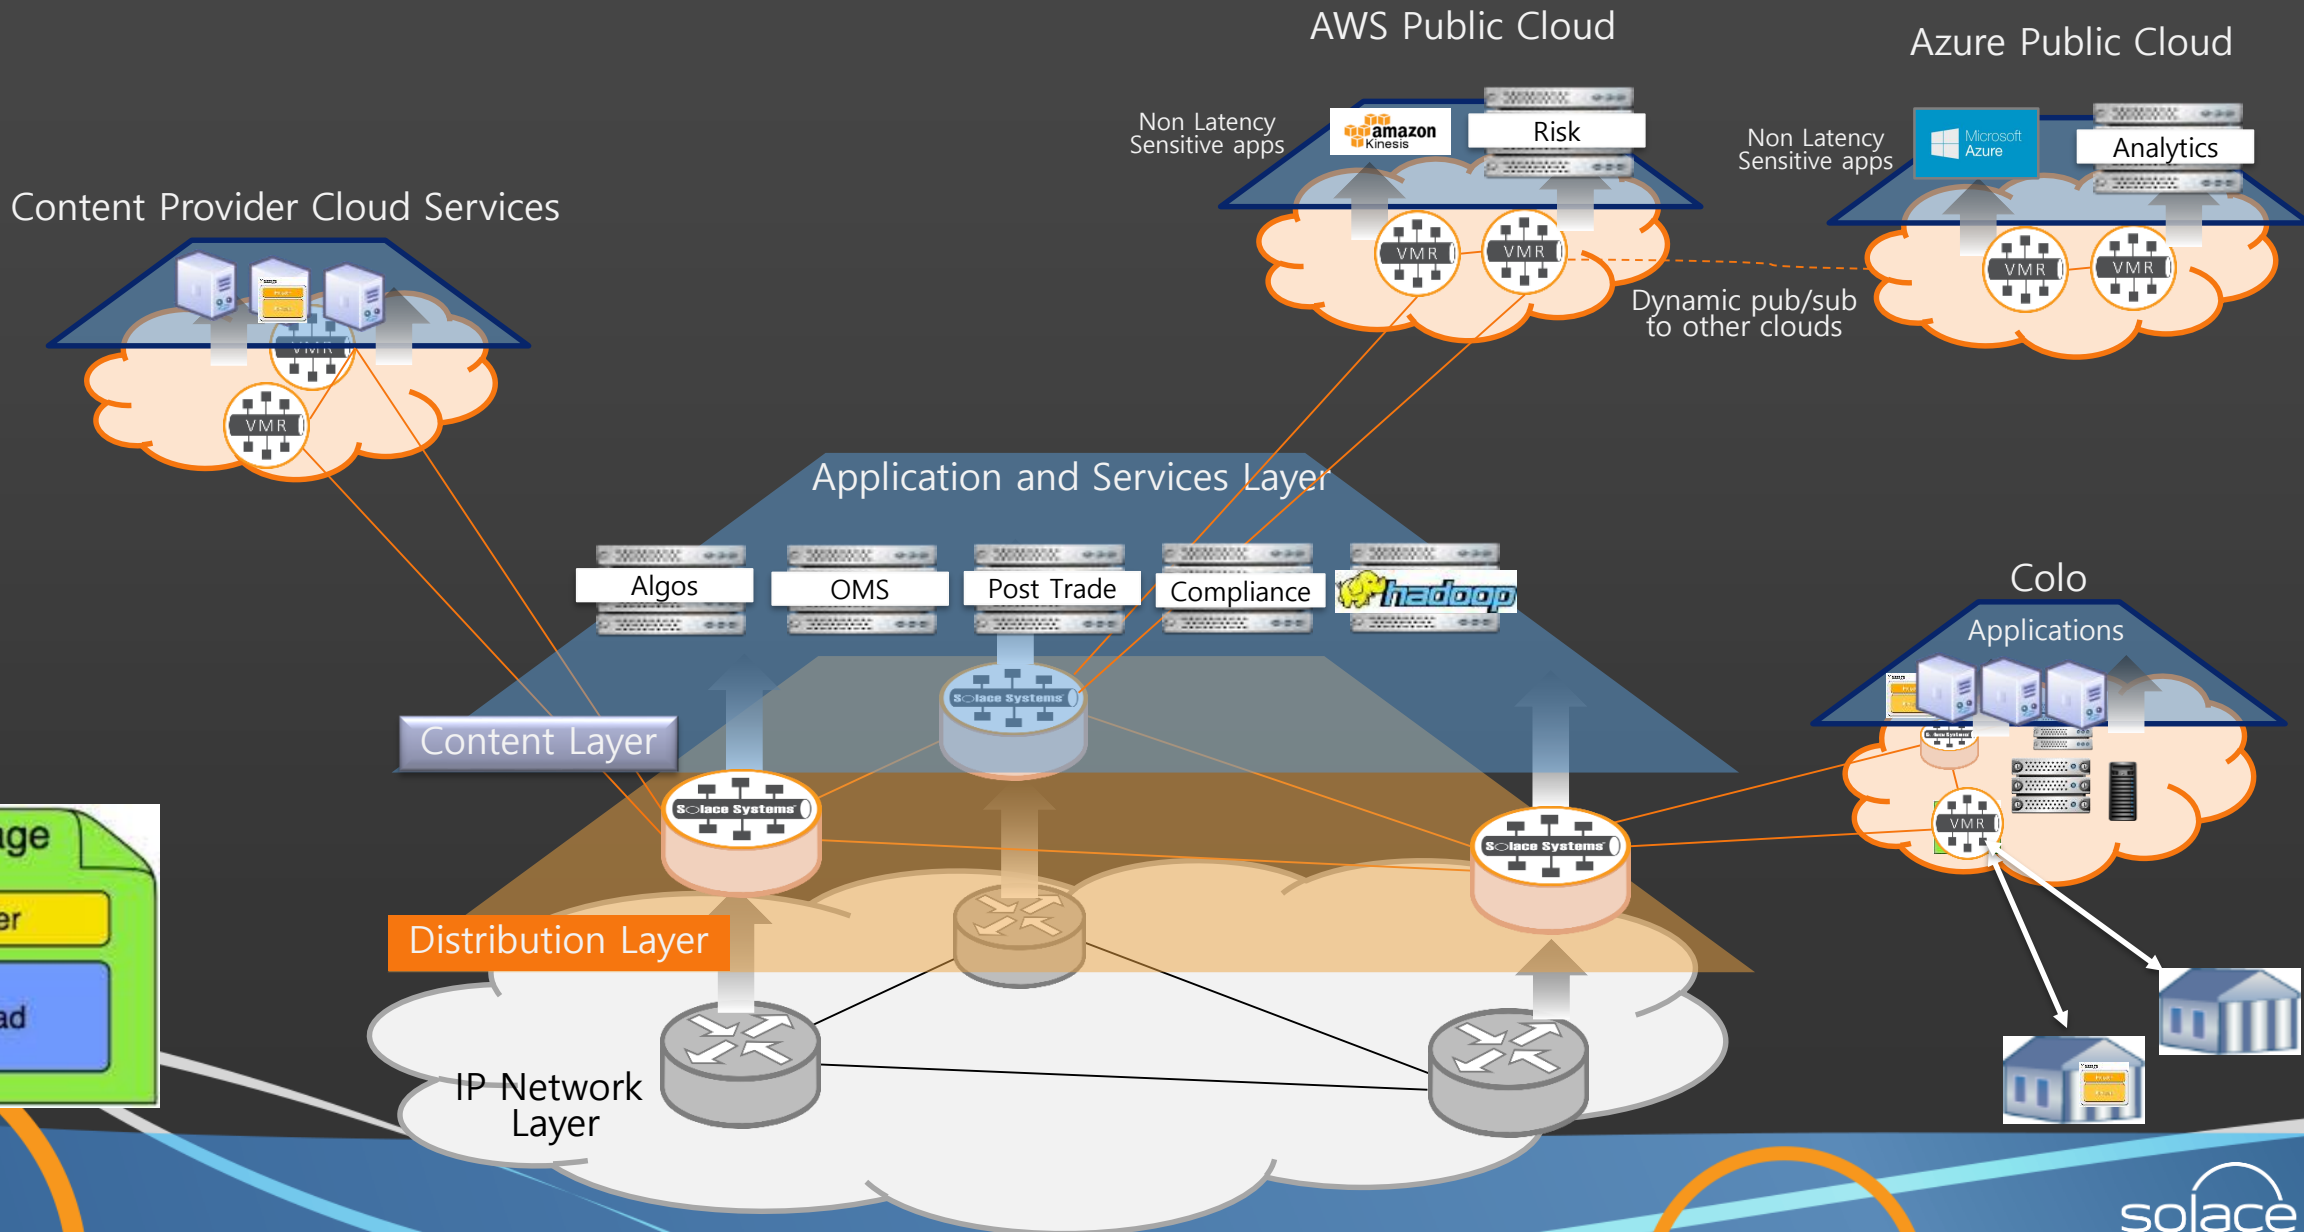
AWS Public Cloud

Azure Public Cloud

Non Latency Sensitive apps

amazon Kinesis

Risk

Non Latency Sensitive apps

Microsoft Azure

Analytics

Content Provider Cloud Services

VMR

VMR

VMR

VMR

VMR

VMR

Dynamic pub/sub to other clouds

Application and Services Layer

Algos

OMS

Post Trade

Compliance

hadoop

Colo

Applications

Solace Systems

Content Layer

Solace Systems

Solace Systems

VMR

age

er

ad

Distribution Layer

IP Network Layer

solace